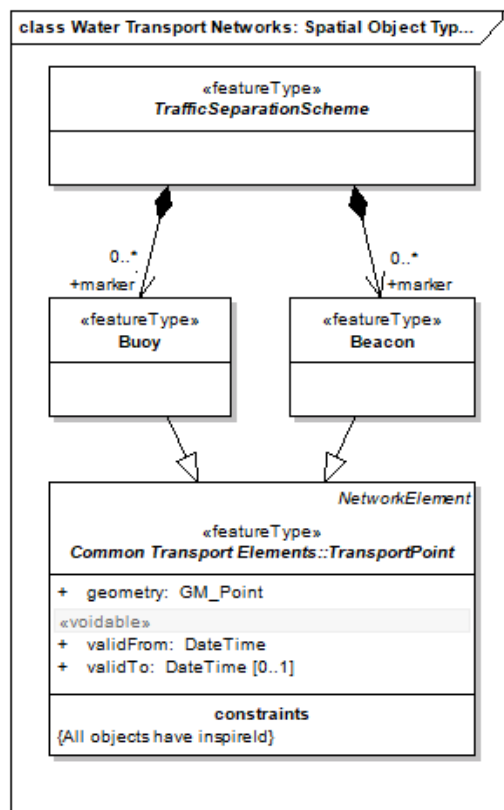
class Water Transport Networks: Spatial Object Typ...

«featureType»
TrafficSeparationScheme

0..*
+marker

0..*
+marker

«featureType»
Buoy

«featureType»
Beacon

NetworkElement

«featureType»
Common Transport Elements::TransportPoint

+ geometry: GM_Point

«voidable»
+ validFrom: DateTime
+ validTo: DateTime [0..1]

constraints
{All objects have inspireId}